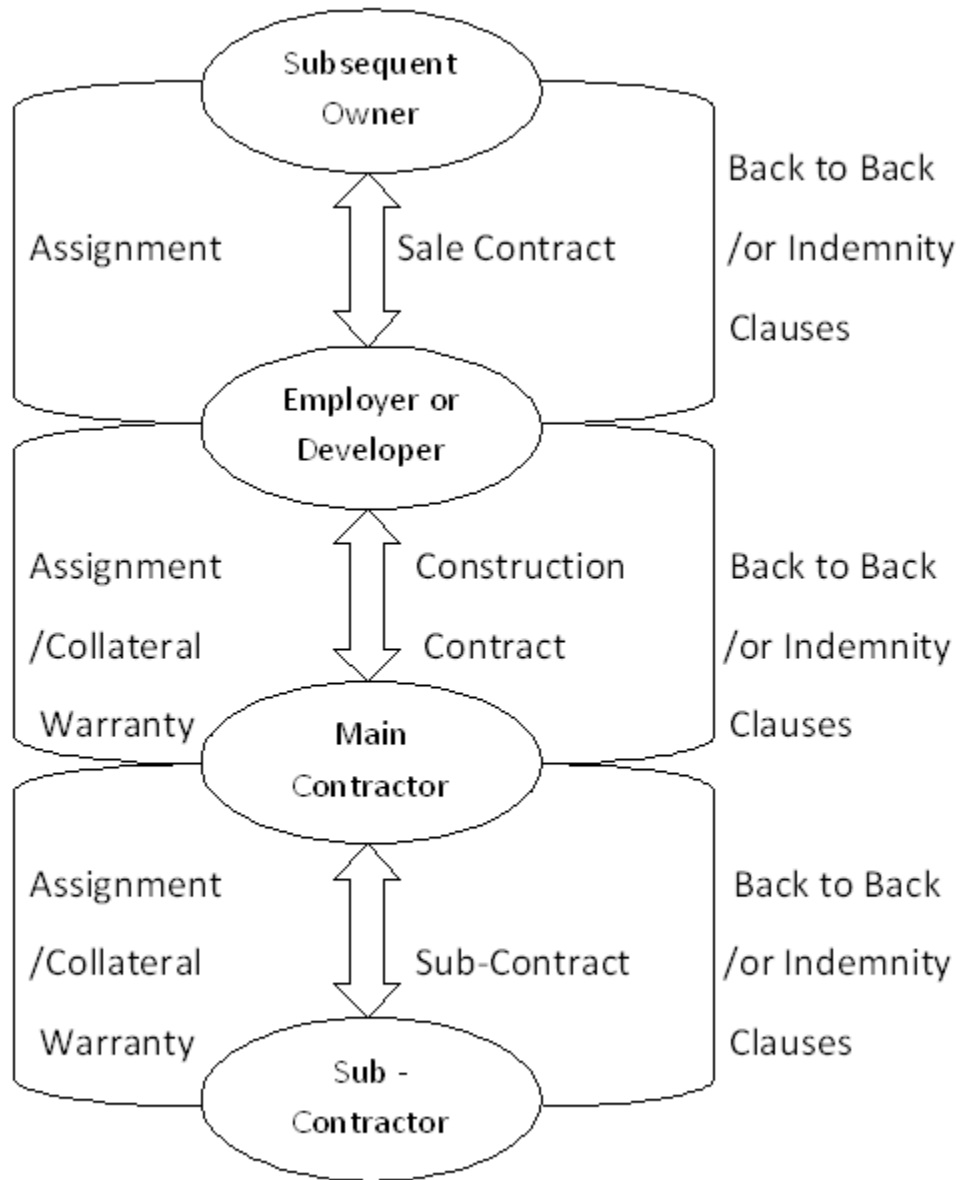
Subsequent Owner

Assignment

Sale Contract

Back to Back /or Indemnity Clauses

Employer or Developer

Assignment /Collateral Warranty

Construction Contract

Back to Back /or Indemnity Clauses

Main Contractor

Assignment /Collateral Warranty

Sub-Contract

Back to Back /or Indemnity Clauses

Sub - Contractor